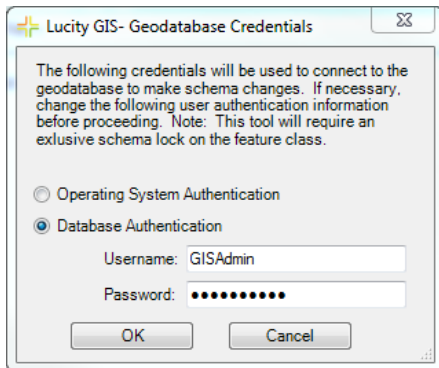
Lucity GIS- Geodatabase Credentials

The following credentials will be used to connect to the geodatabase to make schema changes. If necessary, change the following user authentication information before proceeding. Note: This tool will require an exlusive schema lock on the feature class.

Operating System Authentication

Database Authentication

Username: GISAdmin

Password: ●●●●●●●●●●●

OK

Cancel